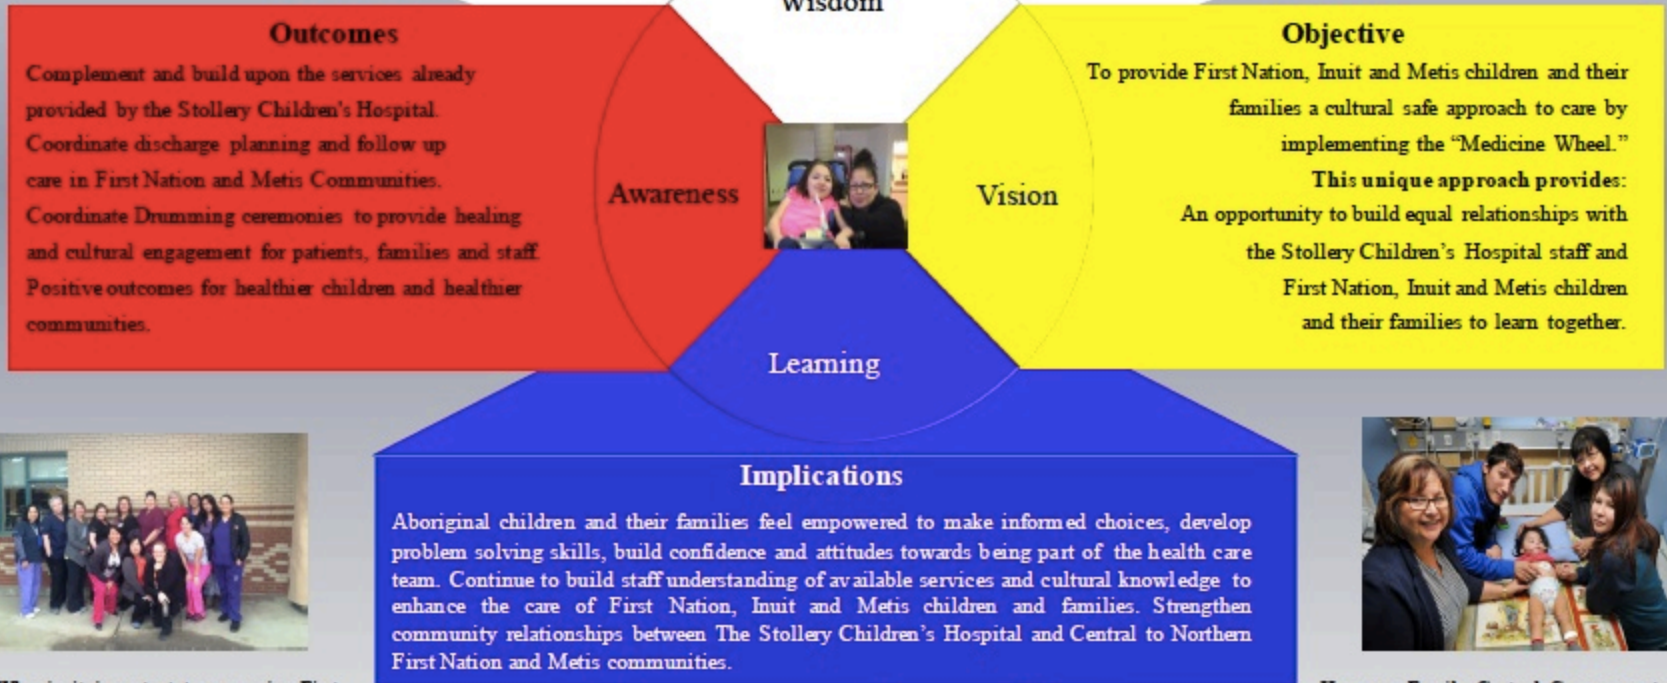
Wisdom

Outcomes

Complement and build upon the services already provided by the Stollery Children's Hospital. Coordinate discharge planning and follow up care in First Nation and Metis Communities. Coordinate Drumming ceremonies to provide healing and cultural engagement for patients, families and staff. Positive outcomes for healthier children and healthier communities.

Awareness

Vision

Objective

To provide First Nation, Inuit and Metis children and their families a cultural safe approach to care by implementing the "Medicine Wheel."

This unique approach provides:

An opportunity to build equal relationships with the Stollery Children's Hospital staff and First Nation, Inuit and Metis children and their families to learn together.

Learning

Implications

Aboriginal children and their families feel empowered to make informed choices, develop problem solving skills, build confidence and attitudes towards being part of the health care team. Continue to build staff understanding of available services and cultural knowledge to enhance the care of First Nation, Inuit and Metis children and families. Strengthen community relationships between The Stollery Children's Hospital and Central to Northern First Nation and Metis communities.

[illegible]

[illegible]